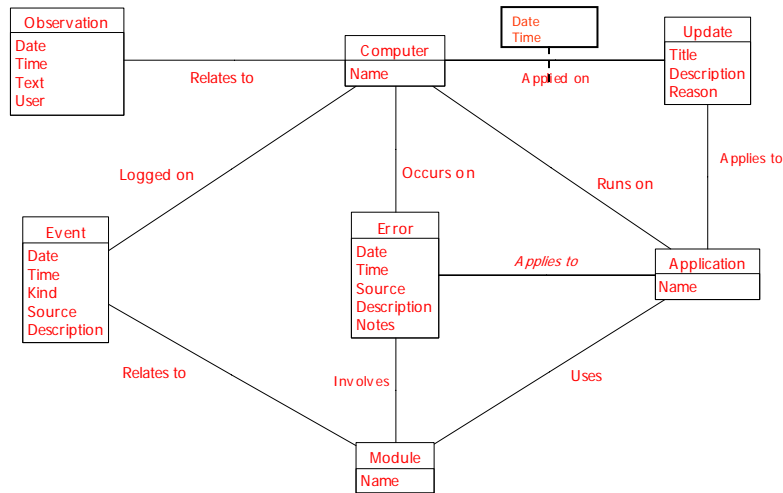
Observation
Date
Time
Text
User

Relates to

Computer
Name

Date
Time

Applied on

Update
Title
Description
Reason

Applies to

Logged on

Occurs on

Runs on

Event
Date
Time
Kind
Source
Description

Error
Date
Time
Source
Description
Notes

Applies to

Application
Name

Relates to

Involves

Uses

Module
Name